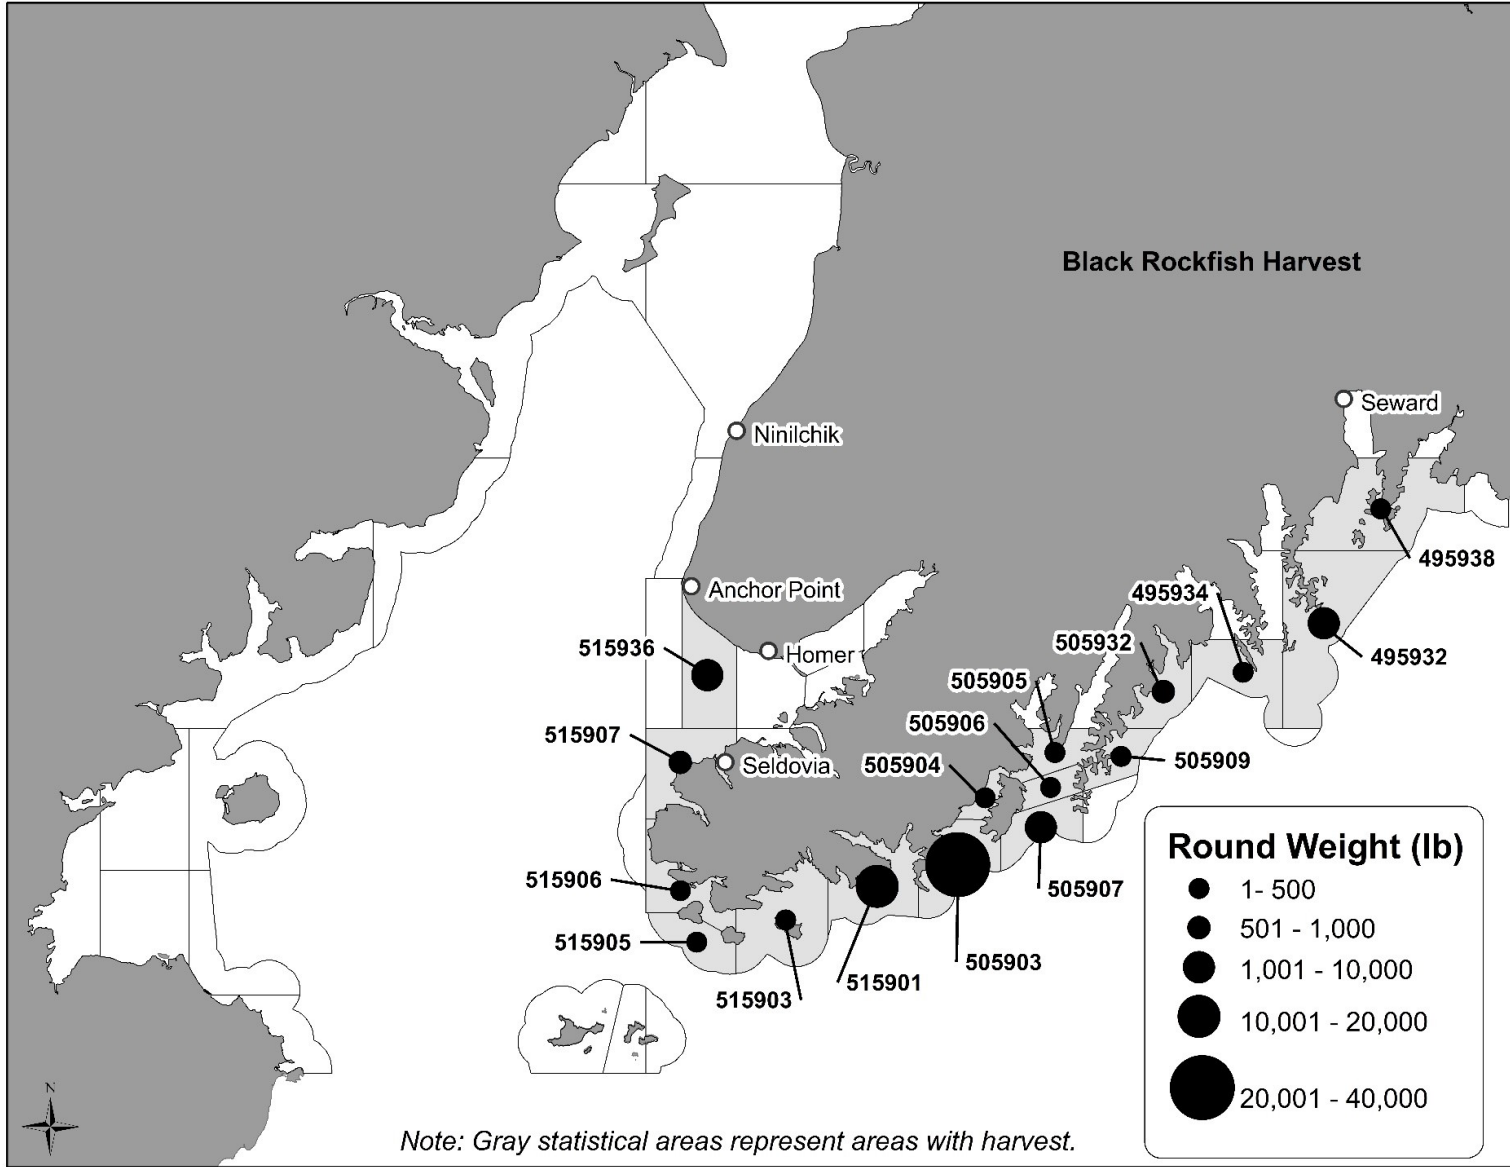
Black Rockfish Harvest

Seward

Ninilchik

Anchor Point

Homer

Seldovia

495938

495934

495932

505932

505905

505906

505909

505904

505907

505903

515936

515907

515906

515905

515903

515901

Round Weight (lb)

1- 500

501 - 1,000

1,001 - 10,000

10,001 - 20,000

20,001 - 40,000

N

Note: Gray statistical areas represent areas with harvest.